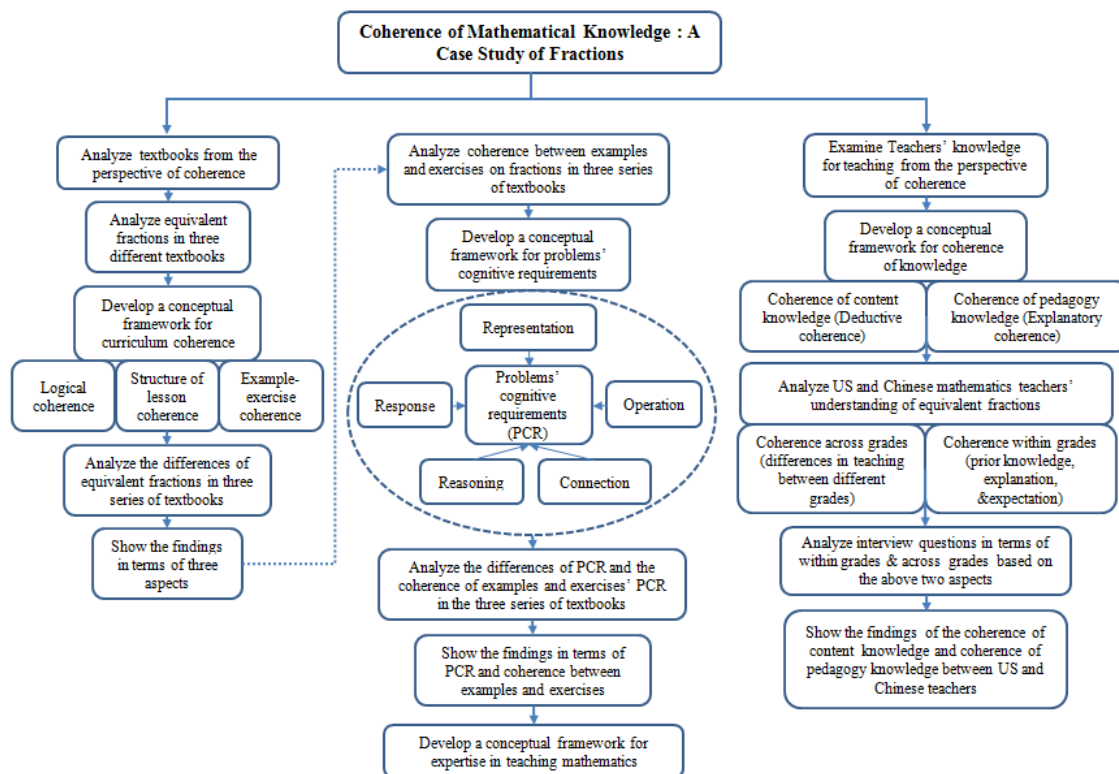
Coherence of Mathematical Knowledge : A Case Study of Fractions

Analyze textbooks from the perspective of coherence

Analyze equivalent fractions in three different textbooks

Develop a conceptual framework for curriculum coherence

Logical coherence

Structure of lesson coherence

Example-exercise coherence

Analyze the differences of equivalent fractions in three series of textbooks

Show the findings in terms of three aspects

Analyze coherence between examples and exercises on fractions in three series of textbooks

Develop a conceptual framework for problems' cognitive requirements

Representation

Response

Problems' cognitive requirements (PCR)

Operation

Reasoning

Connection

Analyze the differences of PCR and the coherence of examples and exercises' PCR in the three series of textbooks

Show the findings in terms of PCR and coherence between examples and exercises

Develop a conceptual framework for expertise in teaching mathematics

Examine Teachers' knowledge for teaching from the perspective of coherence

Develop a conceptual framework for coherence of knowledge

Coherence of content knowledge (Deductive coherence)

Coherence of pedagogy knowledge (Explanatory coherence)

Analyze US and Chinese mathematics teachers' understanding of equivalent fractions

Coherence across grades (differences in teaching between different grades)

Coherence within grades (prior knowledge, explanation, &expectation)

Analyze interview questions in terms of within grades & across grades based on the above two aspects

Show the findings of the coherence of content knowledge and coherence of pedagogy knowledge between US and Chinese teachers